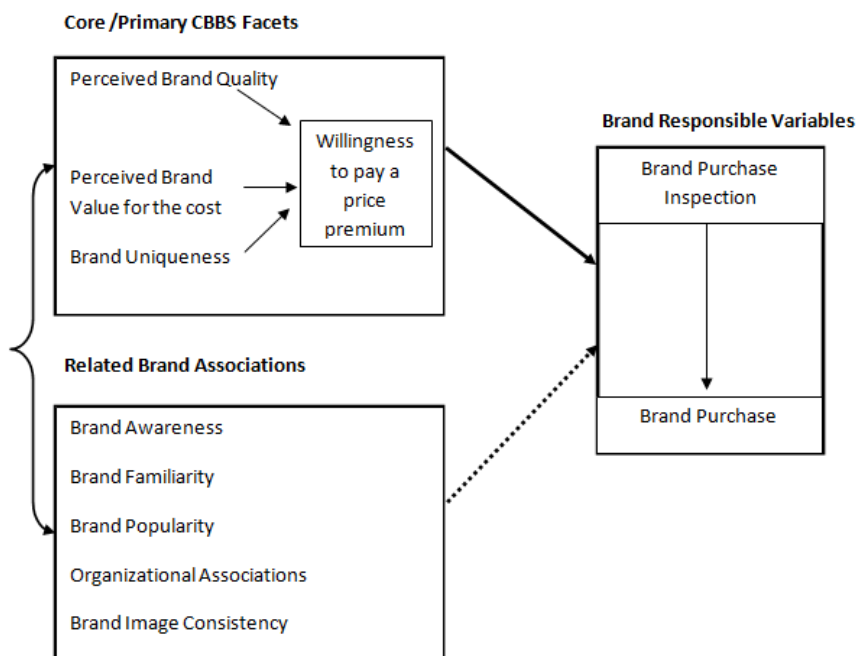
Core /Primary CBBS Facets

Perceived Brand Quality

Perceived Brand Value for the cost

Brand Uniqueness

Willingness to pay a price premium

Brand Responsible Variables

Brand Purchase Inspection

Brand Purchase

Related Brand Associations

Brand Awareness

Brand Familiarity

Brand Popularity

Organizational Associations

Brand Image Consistency